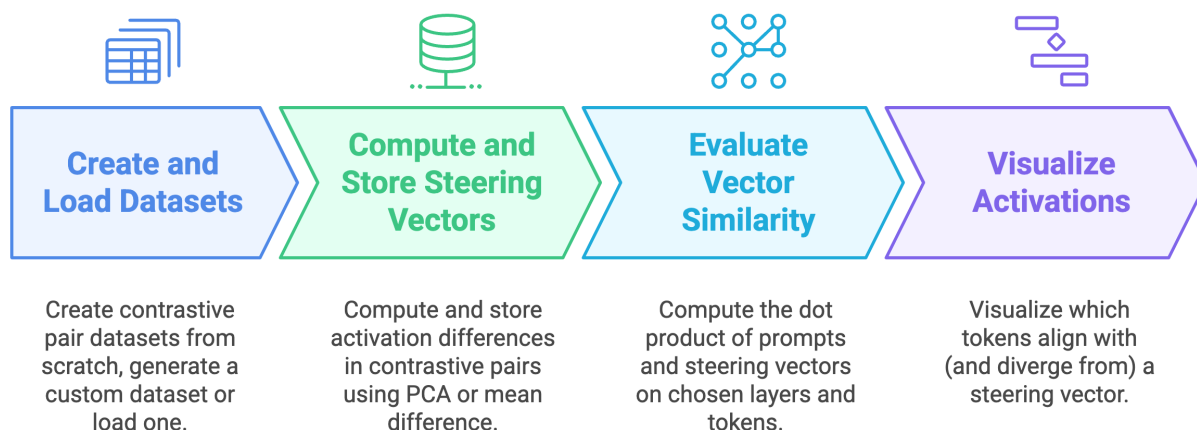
Create and Load Datasets

Compute and Store Steering Vectors

Evaluate Vector Similarity

Visualize Activations

Create contrastive pair datasets from scratch, generate a custom dataset or load one.

Compute and store activation differences in contrastive pairs using PCA or mean difference.

Compute the dot product of prompts and steering vectors on chosen layers and tokens.

Visualize which tokens align with (and diverge from) a steering vector.